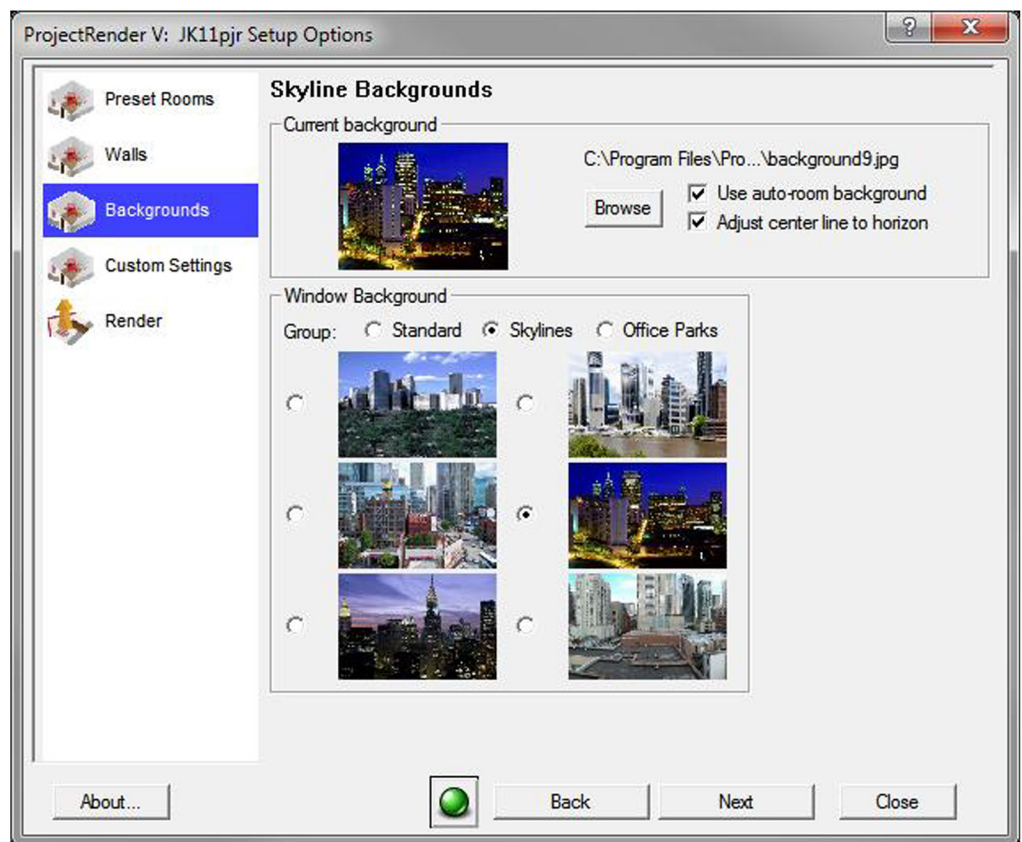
ProjectRender V: JK11pjr Setup Options

?

X

Preset Rooms

Walls

Backgrounds

Custom Settings

Render

Skyline Backgrounds

Current background

C:\Program Files\Pro...\background9.jpg

Browse

Use auto-room background

Adjust center line to horizon

Window Background

Group: Standard Skylines Office Parks

About...

Back

Next

Close